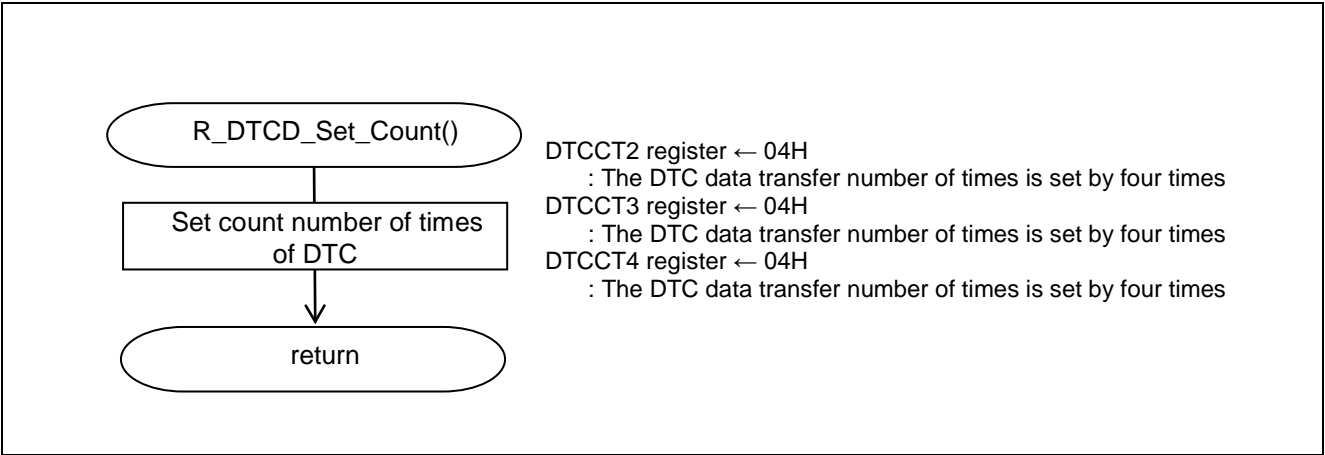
R_DTCD_Set_Count()

Set count number of times of DTC

return

DTCCT2 register ← 04H
: The DTC data transfer number of times is set by four times
DTCCT3 register ← 04H
: The DTC data transfer number of times is set by four times
DTCCT4 register ← 04H
: The DTC data transfer number of times is set by four times